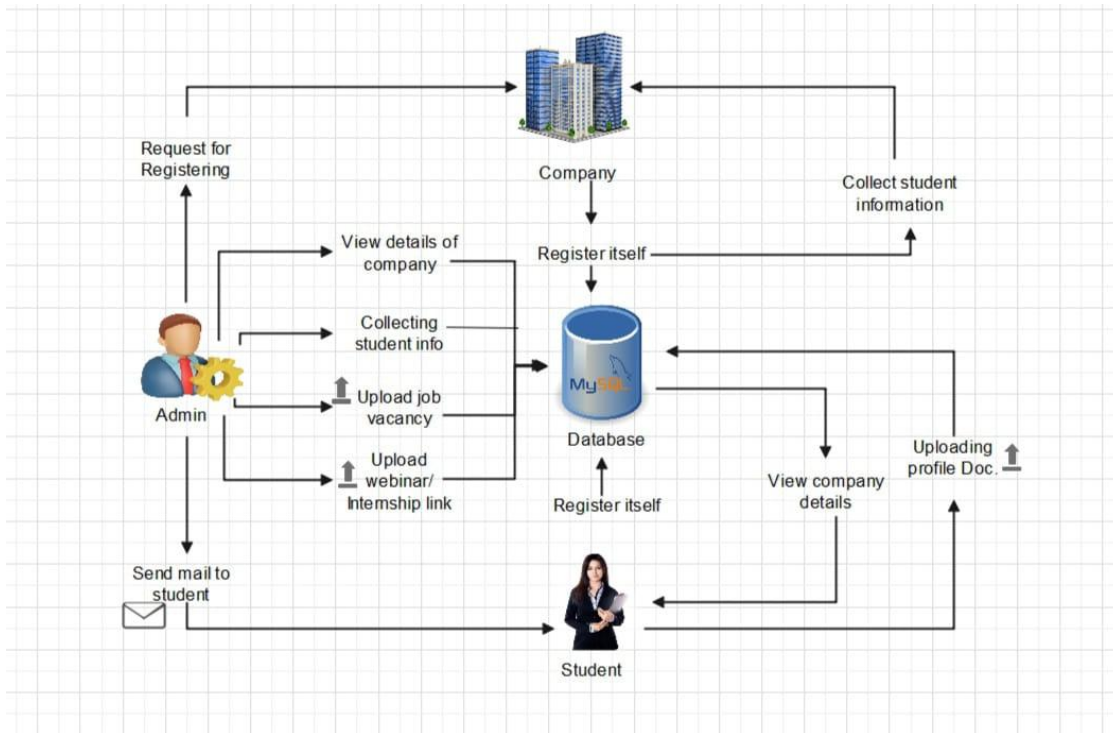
Request for Registering

Company

Collect student information

View details of company

Register itself

Collecting student info

Upload job vacancy

Admin

MySQL

Database

Upload webinar/ Internship link

Uploading profile Doc.

View company details

Register itself

Send mail to student

Student